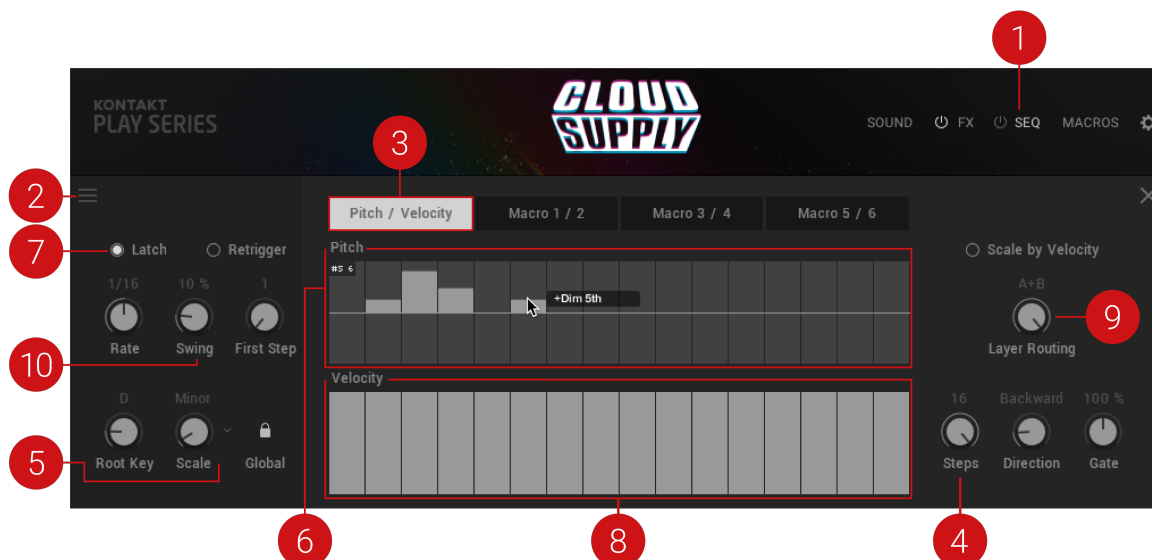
1

KONTAKT
PLAY SERIES

CLOUD SUPPLY

SOUND FX SEQ MACROS

2

3

Pitch / Velocity
Macro 1 / 2
Macro 3 / 4
Macro 5 / 6

7

Latch
Retrigger

Pitch

#S 6

+Dim 5th

Scale by Velocity

A+B

9

Layer Routing

1/16
10 %
1

Rate
Swing
First Step

10

Velocity

D
Minor

Root Key
Scale
Global

5

16
Backward
100 %

Steps
Direction
Gate

6

8

4